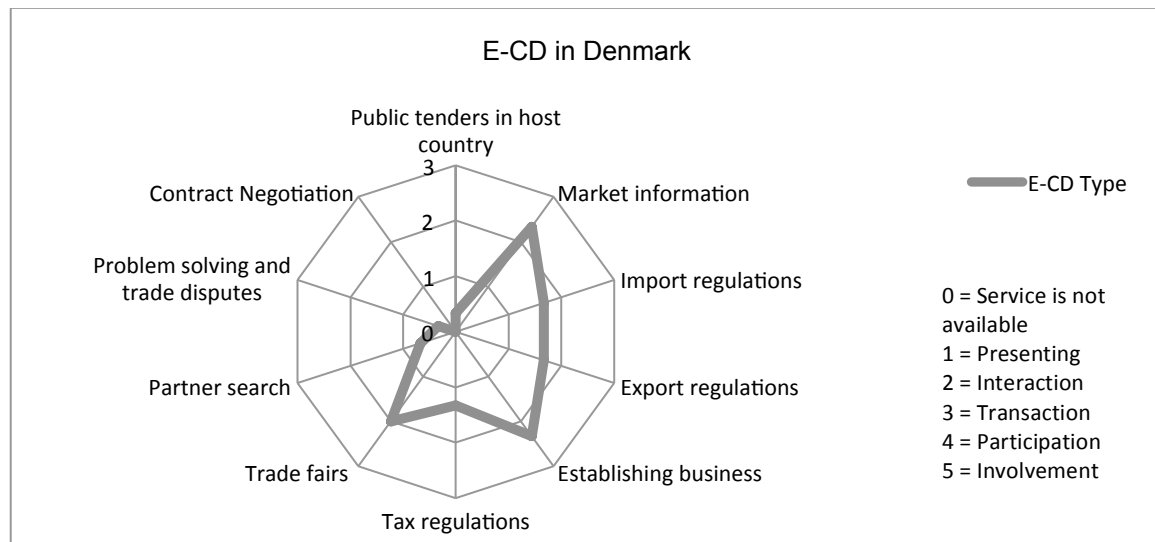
E-CD in Denmark

Public tenders in host country

3
2
1
0

Market information

Import regulations

Export regulations

Establishing business

Tax regulations

Trade fairs

Partner search

Problem solving and trade disputes

Contract Negotiation

E-CD Type

0 = Service is not available
1 = Presenting
2 = Interaction
3 = Transaction
4 = Participation
5 = Involvement